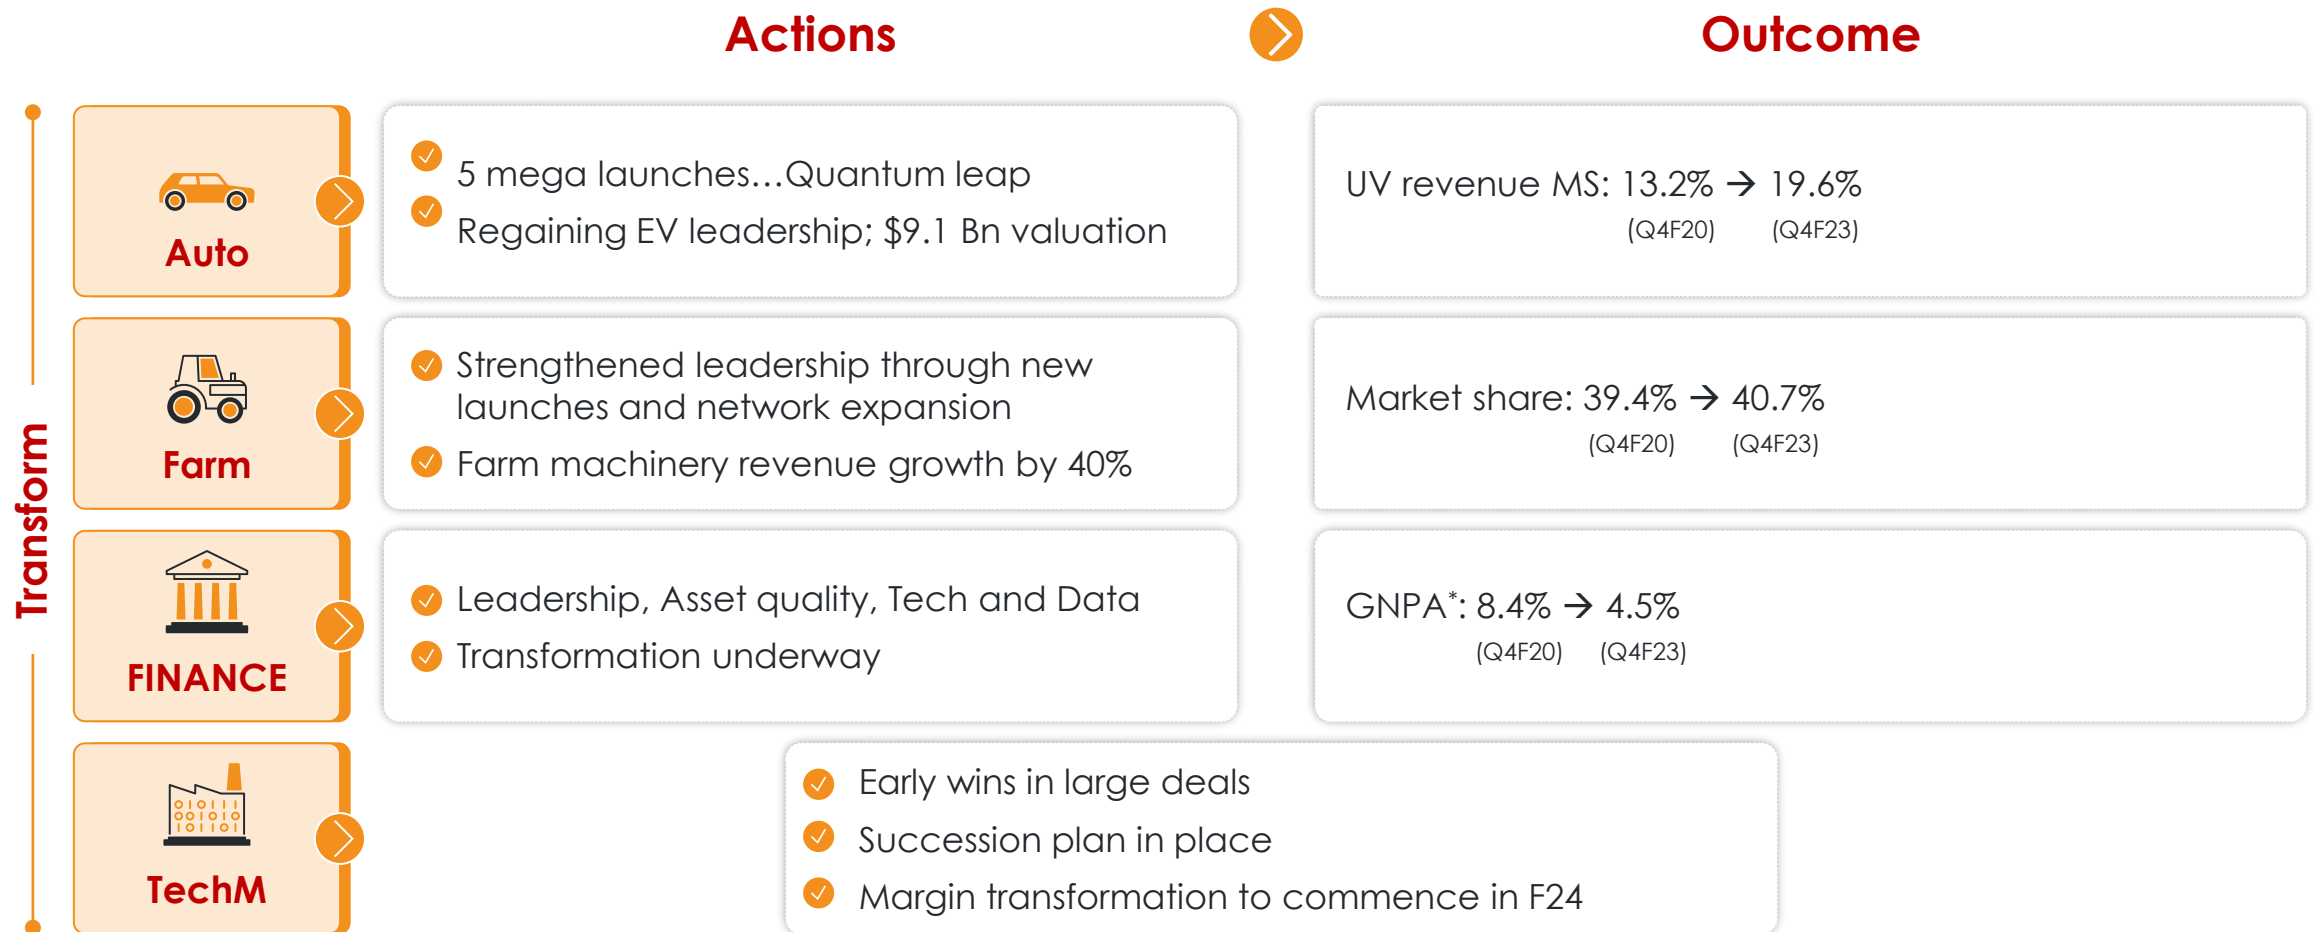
Actions

Outcome

Transform

Auto

5 mega launches…Quantum leap

Regaining EV leadership; $9.1 Bn valuation

UV revenue MS: 13.2% → 19.6%
(Q4F20) (Q4F23)

Farm

Strengthened leadership through new launches and network expansion

Farm machinery revenue growth by 40%

Market share: 39.4% → 40.7%
(Q4F20) (Q4F23)

FINANCE

Leadership, Asset quality, Tech and Data

Transformation underway

GNPA*: 8.4% → 4.5%
(Q4F20) (Q4F23)

TechM

Early wins in large deals

Succession plan in place

Margin transformation to commence in F24